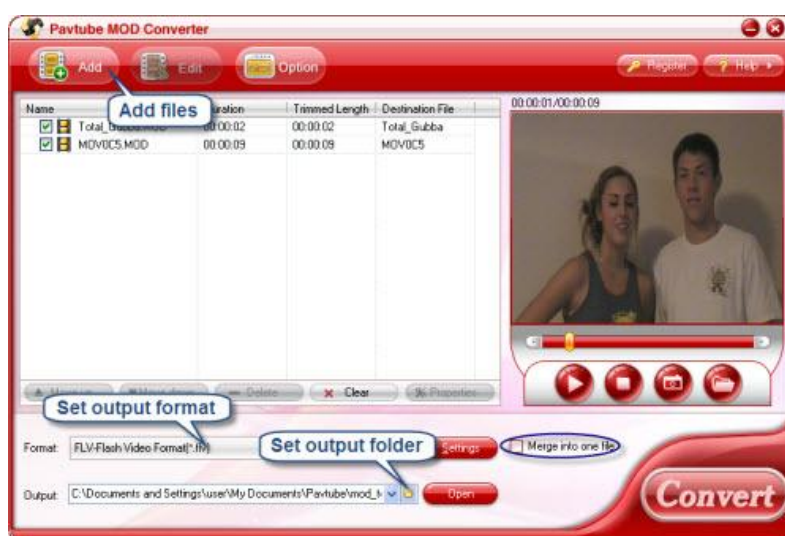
Pavtube MOD Converter

Add
Edit
Option
Register
Help

Add files

| Name | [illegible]uration | Trimmed Length | Destination File |
|---|---|---|---|
| Total_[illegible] | 00:00:02 | 00:00:02 | Total_Gubba |
| MOV0C5.MOD | 00:00:09 | 00:00:09 | MOV0C5 |

00:00:01/00:00:09

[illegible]
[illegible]
Delete
Clear
Properties

Set output format

Format: FLV-Flash Video Format(*.flv)
Set output folder
Settings
Merge into one file

Output: C:\Documents and Settings\user\My Documents\Pavtube\mod_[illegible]
Open

Convert